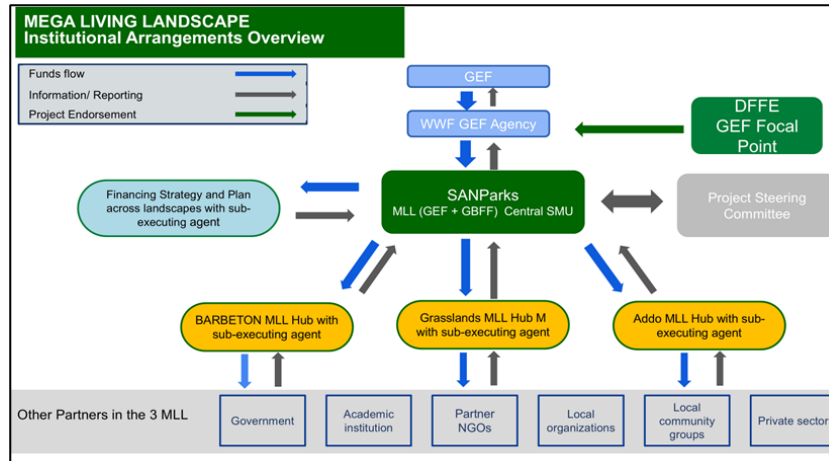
MEGA LIVING LANDSCAPE
Institutional Arrangements Overview

Funds flow
Information/ Reporting
Project Endorsement

GEF

WWF GEF Agency

DFFE
GEF Focal
Point

Financing Strategy and Plan across landscapes with sub-executing agent

SANParks
MLL (GEF + GBFF) Central SMU

Project Steering Committee

BARBETON MLL Hub with sub-executing agent

Grasslands MLL Hub M with sub-executing agent

Addo MLL Hub with sub-executing agent

Other Partners in the 3 MLL

Government

Academic institution

Partner NGOs

Local organizations

Local community groups

Private sector